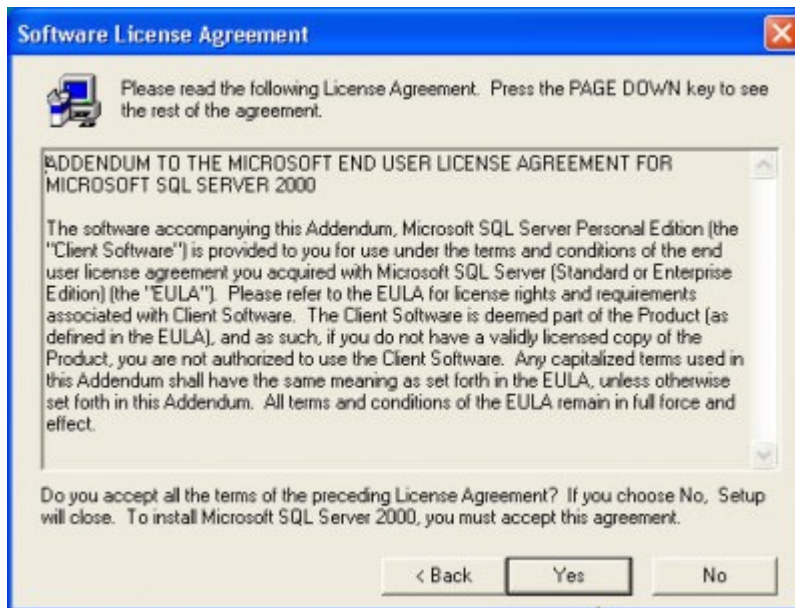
Software License Agreement

Please read the following License Agreement. Press the PAGE DOWN key to see the rest of the agreement.

ADDENDUM TO THE MICROSOFT END USER LICENSE AGREEMENT FOR MICROSOFT SQL SERVER 2000

The software accompanying this Addendum, Microsoft SQL Server Personal Edition (the "Client Software") is provided to you for use under the terms and conditions of the end user license agreement you acquired with Microsoft SQL Server (Standard or Enterprise Edition) (the "EULA"). Please refer to the EULA for license rights and requirements associated with Client Software. The Client Software is deemed part of the Product (as defined in the EULA), and as such, if you do not have a validly licensed copy of the Product, you are not authorized to use the Client Software. Any capitalized terms used in this Addendum shall have the same meaning as set forth in the EULA, unless otherwise set forth in this Addendum. All terms and conditions of the EULA remain in full force and effect.

Do you accept all the terms of the preceding License Agreement? If you choose No, Setup will close. To install Microsoft SQL Server 2000, you must accept this agreement.

< Back Yes No